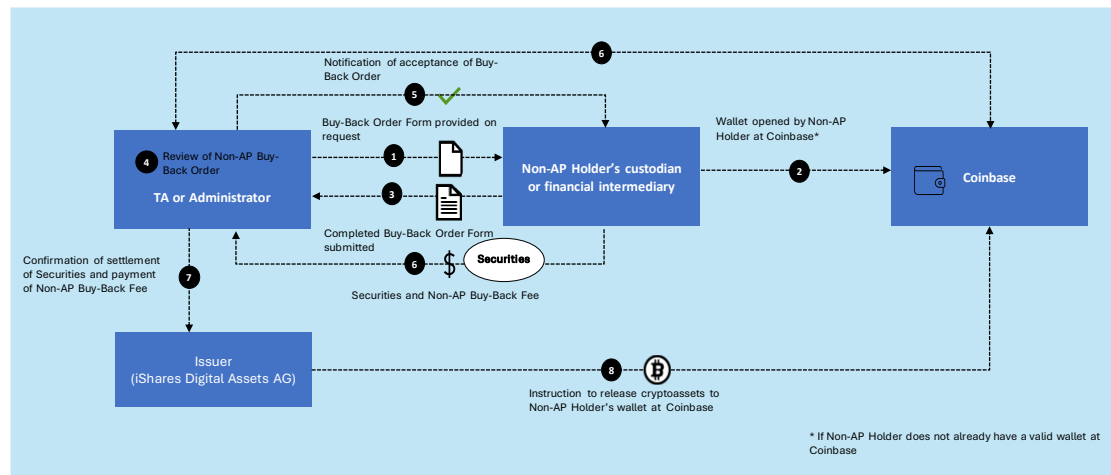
6

Notification of acceptance of Buy-Back Order

5

Buy-Back Order Form provided on request

4 Review of Non-AP Buy-Back Order

TA or Administrator

1

Non-AP Holder's custodian or financial intermediary

Wallet opened by Non-AP Holder at Coinbase*

2

Coinbase

3

Completed Buy-Back Order Form submitted

Confirmation of settlement of Securities and payment of Non-AP Buy-Back Fee

7

6 $ Securities

Securities and Non-AP Buy-Back Fee

Issuer
(iShares Digital Assets AG)

8

Instruction to release cryptoassets to Non-AP Holder's wallet at Coinbase

* If Non-AP Holder does not already have a valid wallet at Coinbase